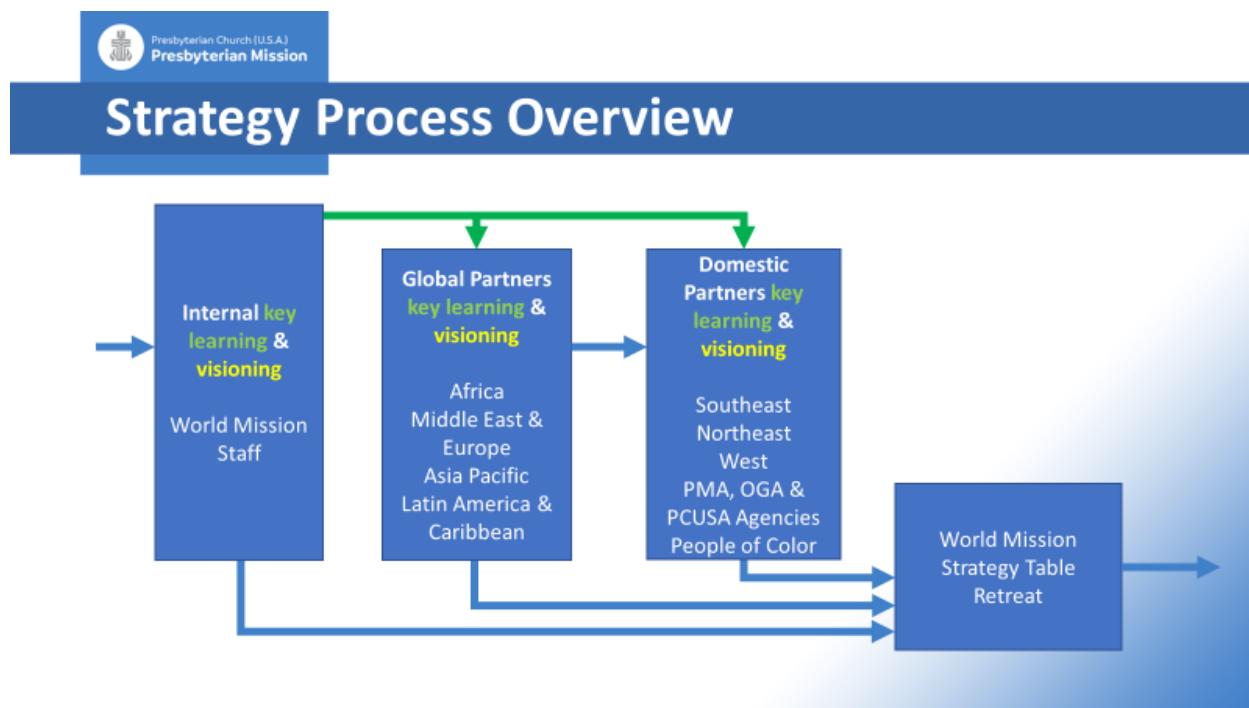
Presbyterian Church (U.S.A.)
Presbyterian Mission

Strategy Process Overview

Internal key learning & visioning

World Mission Staff

Global Partners key learning & visioning

Africa
Middle East & Europe
Asia Pacific
Latin America & Caribbean

Domestic Partners key learning & visioning

Southeast
Northeast
West
PMA, OGA & PCUSA Agencies
People of Color

World Mission Strategy Table Retreat